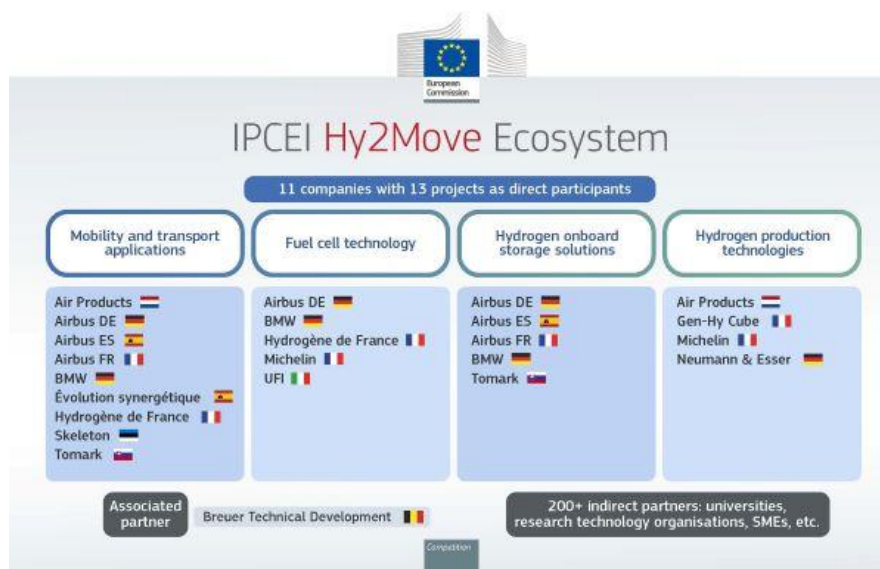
European Commission

IPCEI Hy2Move Ecosystem

11 companies with 13 projects as direct participants

Mobility and transport applications

Air Products
Airbus DE
Airbus ES
Airbus FR
BMW
Évolution synergétique
Hydrogène de France
Skeleton
Tomark

Fuel cell technology

Airbus DE
BMW
Hydrogène de France
Michelin
UFI

Hydrogen onboard storage solutions

Airbus DE
Airbus ES
Airbus FR
BMW
Tomark

Hydrogen production technologies

Air Products
Gen-Hy Cube
Michelin
Neumann & Esser

Associated partner

Breuer Technical Development

200+ indirect partners: universities, research technology organisations, SMEs, etc.

Competition